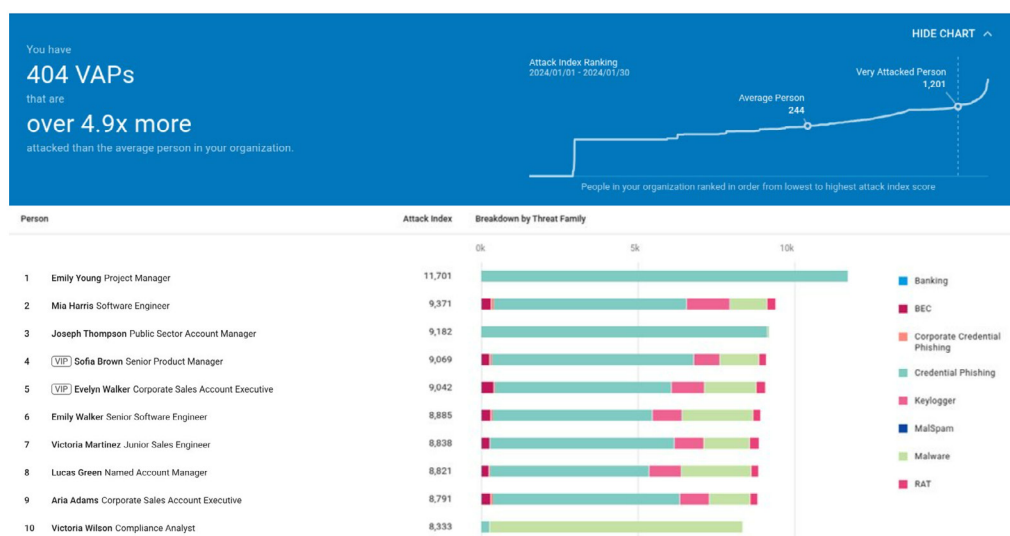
You have

404 VAPs

that are

over 4.9x more

attacked than the average person in your organization.

HIDE CHART

Attack Index Ranking
2024/01/01 - 2024/01/30

Very Attacked Person
1,201

Average Person
244

People in your organization ranked in order from lowest to highest attack index score

| Person | Attack Index | Breakdown by Threat Family |
|---|---|---|
| 1 **Emily Young** Project Manager | 11,701 | |
| 2 **Mia Harris** Software Engineer | 9,371 | |
| 3 **Joseph Thompson** Public Sector Account Manager | 9,182 | |
| 4 VIP **Sofia Brown** Senior Product Manager | 9,069 | |
| 5 VIP **Evelyn Walker** Corporate Sales Account Executive | 9,042 | |
| 6 **Emily Walker** Senior Software Engineer | 8,885 | |
| 7 **Victoria Martinez** Junior Sales Engineer | 8,838 | |
| 8 **Lucas Green** Named Account Manager | 8,821 | |
| 9 **Aria Adams** Corporate Sales Account Executive | 8,791 | |
| 10 **Victoria Wilson** Compliance Analyst | 8,333 | |

0k 5k 10k

Banking
BEC
Corporate Credential Phishing
Credential Phishing
Keylogger
MalSpam
Malware
RAT